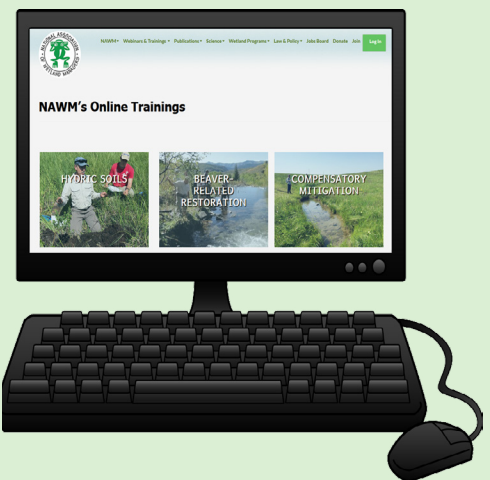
NATIONAL ASSOCIATION OF WETLAND MANAGERS

NAWM ▾ Webinars & Trainings ▾ Publications ▾ Science ▾ Wetland Programs ▾ Law & Policy ▾ Jobs Board Donate Join Log In

NAWM's Online Trainings

HYDRIC SOILS

BEAVER-RELATED RESTORATION

COMPENSATORY MITIGATION